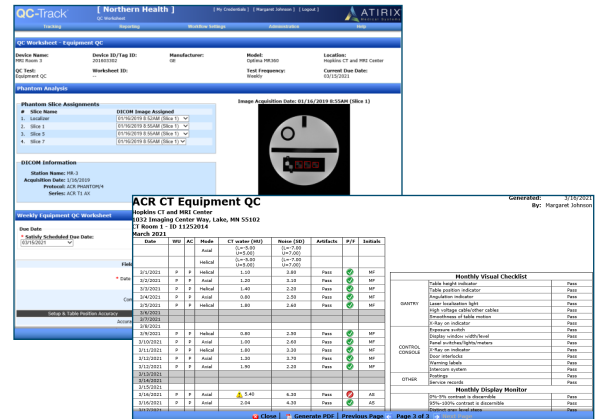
QC-Track QC Worksheet
[ Northern Health ]
[ My Credentials ] [ Margaret Johnson ] [ Logout ]
ATIRIX Medical Systems
Tracking Reporting Workflow Settings Administration Help

QC Worksheet - Equipment QC

Device Name: MRI Room 1
Device ID/Tag ID: 201803302
Manufacturer: GE
Model: Optima MR360
Location: Hopkins CT and MRI Center
QC Test: Equipment QC
Worksheet ID: --
Test Frequency: Weekly
Current Due Date: 03/15/2021

Phantom Analysis

Phantom Slice Assignments
| # | Slice Name | DICOM Image Assigned |
|---|---|---|
| 1 | Localizer | 01/16/2019 8:52AM (Slice 1) |
| 2 | Slice 1 | 01/16/2019 8:55AM (Slice 1) |
| 3 | Slice 3 | 01/16/2019 8:56AM (Slice 3) |
| 4 | Slice 7 | 01/16/2019 8:56AM (Slice 7) |

Image Acquisition Date: 01/16/2019 8:55AM (Slice 1)

DICOM Information
Station Name: MR-3
Acquisition Date: 1/16/2019
Protocol: ACR PHANTOM/4
Series: ACR T1 AX

Weekly Equipment QC Worksheet
Due Date
* Satisfy Scheduled Due Date: 03/15/2021
Field
* Date
Con
Setup & Table Position Accuracy
Accura

ACR CT Equipment QC
Generated: 3/16/2021
By: Margaret Johnson
Hopkins CT and MRI Center
1032 Imaging Center Way, Lake, MN 55102
CT Room 1 - ID 11252014
March 2021

| Date | WU | AC | Mode | CT water (HU) | Noise (SD) | Artifacts | P/F | Initials |
|---|---|---|---|---|---|---|---|---|
| | | | Axial | (L=-5.00 U=5.00) | (L=-7.00 U=7.00) | | | |
| | | | Helical | (L=-5.00 U=5.00) | (L=-7.00 U=7.00) | | | |
| 3/1/2021 | P | P | Helical | 1.10 | 3.80 | Pass | | MF |
| 3/2/2021 | P | F | Axial | 1.20 | 3.10 | Pass | | MF |
| 3/3/2021 | P | P | Helical | 1.40 | 2.20 | Pass | | MF |
| 3/4/2021 | P | P | Axial | 0.80 | 2.50 | Pass | | MF |
| 3/5/2021 | P | P | Helical | 1.60 | 2.60 | Pass | | MF |
| 3/6/2021 | | | | | | | | |
| 3/7/2021 | | | | | | | | |
| 3/8/2021 | | | | | | | | |
| 3/9/2021 | P | P | Helical | 0.60 | 2.90 | Pass | | MF |
| 3/10/2021 | P | P | Axial | 1.00 | 2.60 | Pass | | MF |
| 3/11/2021 | P | P | Helical | 1.60 | 3.20 | Pass | | MF |
| 3/12/2021 | P | P | Axial | 1.30 | 2.70 | Pass | | MF |
| 3/13/2021 | P | P | Helical | 1.90 | 2.20 | Pass | | MF |
| 3/13/2021 | | | | | | | | |
| 3/14/2021 | | | | | | | | |
| 3/15/2021 | | | | | | | | |
| 3/16/2021 | P | P | Axial | 5.40 | 6.30 | Pass | | AS |
| 3/16/2021 | P | P | Axial | 2.04 | 4.30 | Pass | | AS |

| | Monthly Visual Checklist | |
|---|---|---|
| GANTRY | Table height indicator | Pass |
| | Table position indicator | Pass |
| | Angulation indicator | Pass |
| | Laser localization light | Pass |
| | High voltage cable/other cables | Pass |
| | Smoothness of table motion | Pass |
| | X-Ray on indicator | Pass |
| CONTROL CONSOLE | Exposure switch | Pass |
| | Display window width/level | Pass |
| | Panel switches/lights/meters | Pass |
| | X-Ray on indicator | Pass |
| | Door interlocks | Pass |
| | Warning labels | Pass |
| | Intercom system | Pass |
| OTHER | Postings | Pass |
| | Service records | Pass |
| | Monthly Display Monitor | |
| | 5%-5% contrast is discernable | Pass |
| | 95%-100% contrast is discernable | Pass |
| | Distinct gray level steps | Pass |

Close | Generate PDF | Previous Page | Page 3 of 3